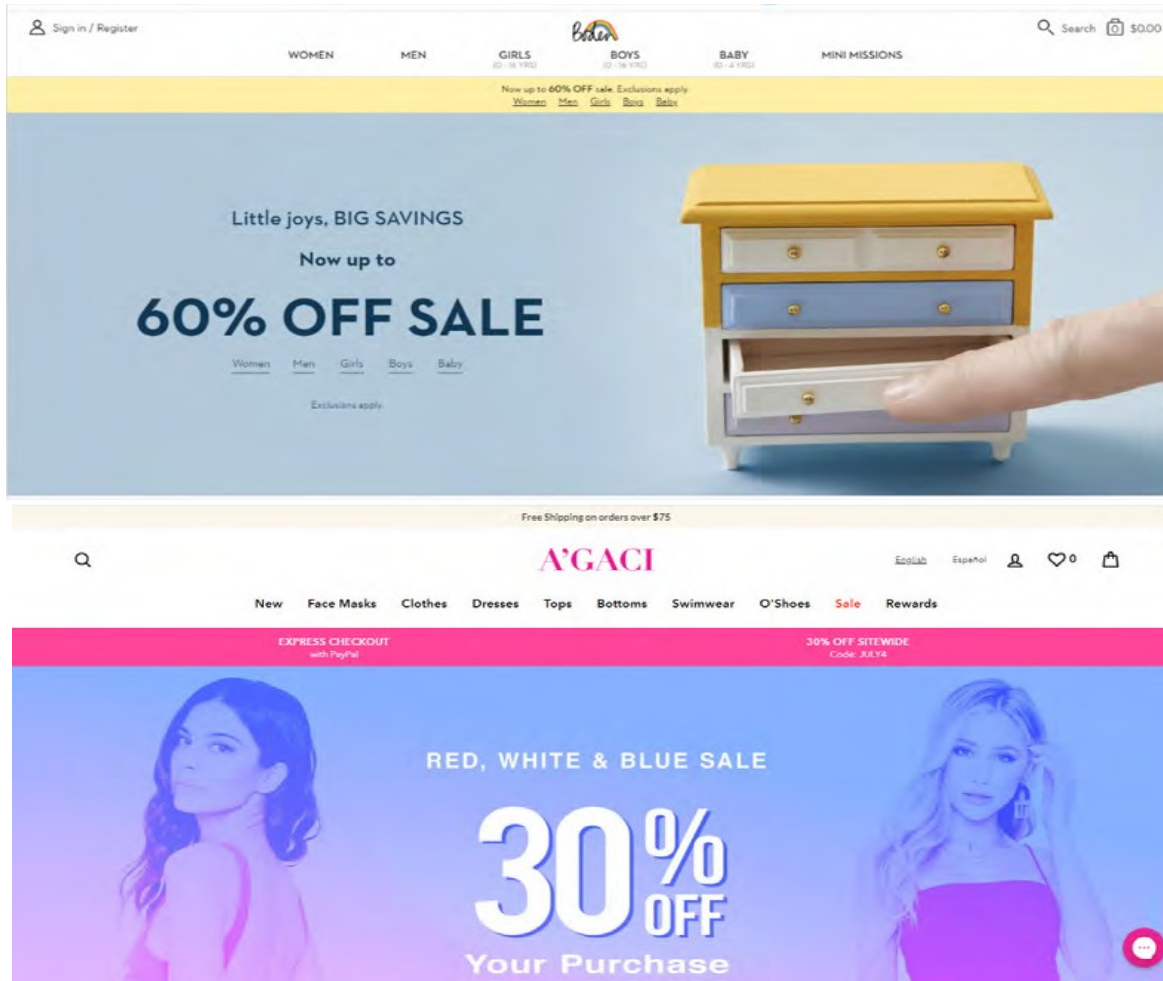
Sign in / Register

Boden

Search $0.00

WOMEN MEN GIRLS (2 - 16 YRS) BOYS (2 - 16 YRS) BABY (0 - 4 YRS) MINI MISSIONS

Now up to 60% OFF sale. Exclusions apply.
Women Men Girls Boys Baby

Little joys, BIG SAVINGS

Now up to

60% OFF SALE

Women Men Girls Boys Baby

Exclusions apply.

Free Shipping on orders over $75

A'GACI

English Español 0

New Face Masks Clothes Dresses Tops Bottoms Swimwear O'Shoes Sale Rewards

EXPRESS CHECKOUT with PayPal

30% OFF SITEWIDE Code: JULY4

RED, WHITE & BLUE SALE

30% OFF

Your Purchase